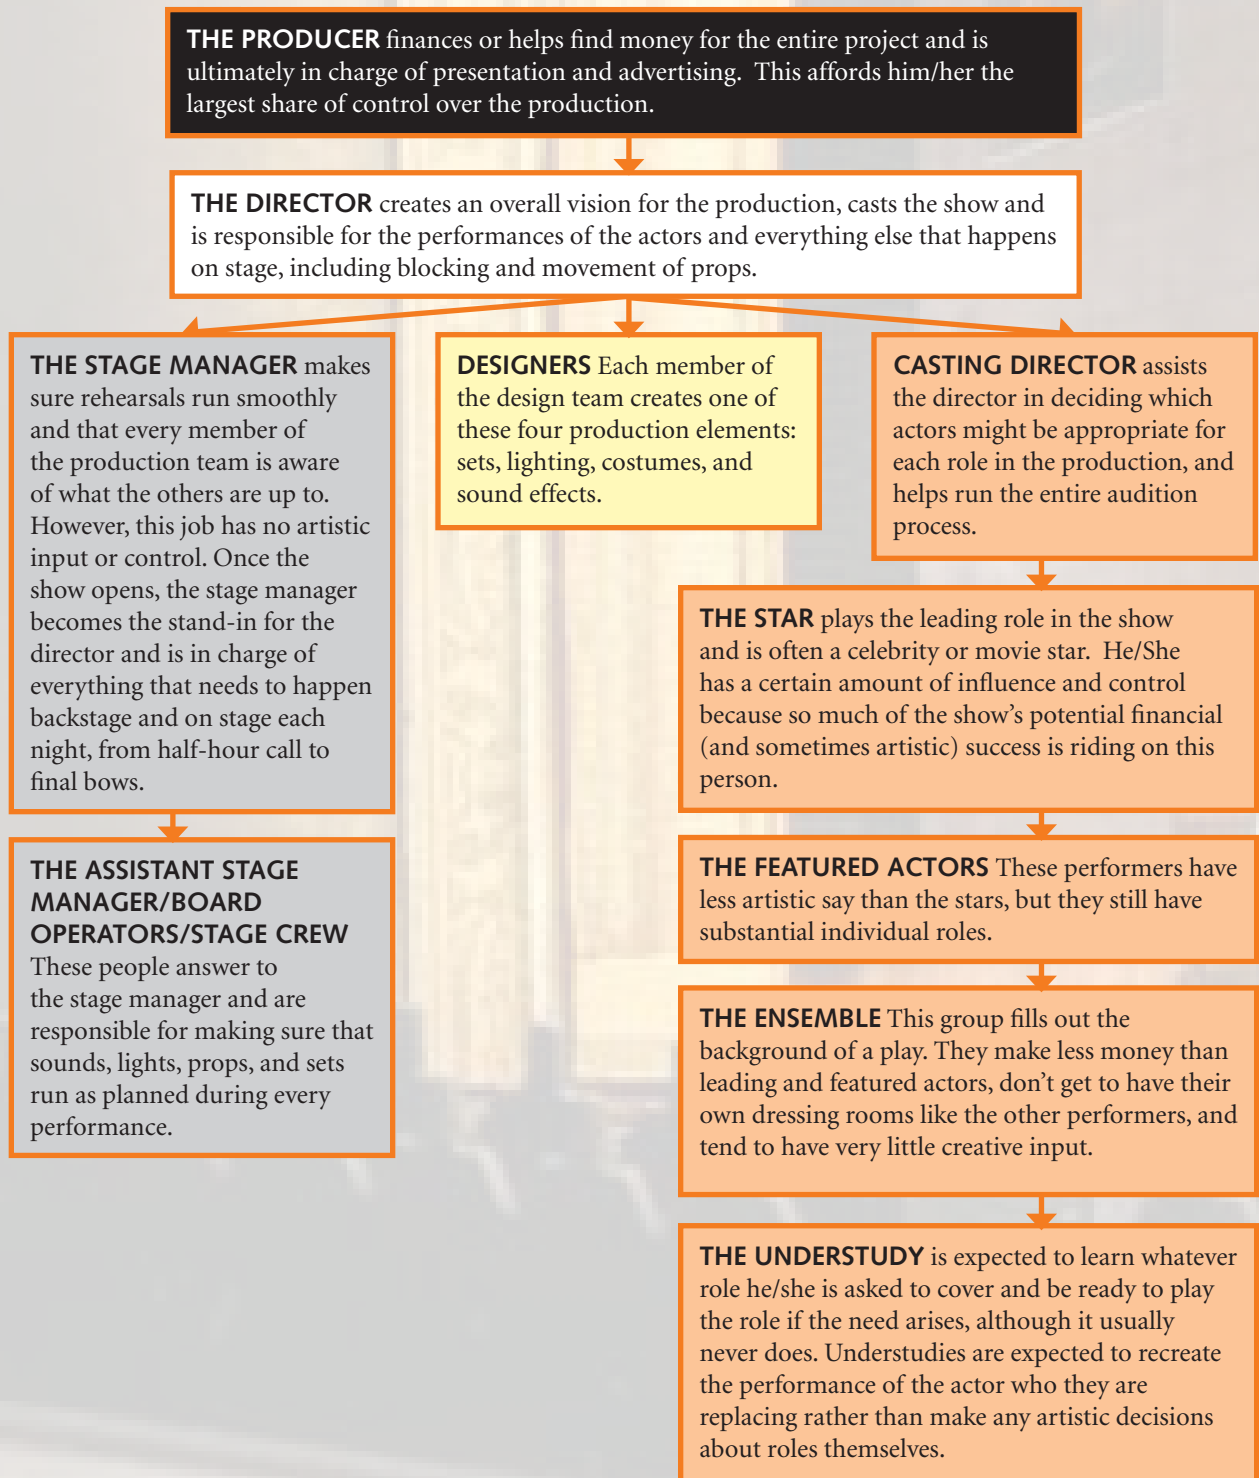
THE PRODUCER finances or helps find money for the entire project and is ultimately in charge of presentation and advertising. This affords him/her the largest share of control over the production.

THE DIRECTOR creates an overall vision for the production, casts the show and is responsible for the performances of the actors and everything else that happens on stage, including blocking and movement of props.

THE STAGE MANAGER makes sure rehearsals run smoothly and that every member of the production team is aware of what the others are up to. However, this job has no artistic input or control. Once the show opens, the stage manager becomes the stand-in for the director and is in charge of everything that needs to happen backstage and on stage each night, from half-hour call to final bows.

THE ASSISTANT STAGE MANAGER/BOARD OPERATORS/STAGE CREW These people answer to the stage manager and are responsible for making sure that sounds, lights, props, and sets run as planned during every performance.

DESIGNERS Each member of the design team creates one of these four production elements: sets, lighting, costumes, and sound effects.

CASTING DIRECTOR assists the director in deciding which actors might be appropriate for each role in the production, and helps run the entire audition process.

THE STAR plays the leading role in the show and is often a celebrity or movie star. He/She has a certain amount of influence and control because so much of the show's potential financial (and sometimes artistic) success is riding on this person.

THE FEATURED ACTORS These performers have less artistic say than the stars, but they still have substantial individual roles.

THE ENSEMBLE This group fills out the background of a play. They make less money than leading and featured actors, don't get to have their own dressing rooms like the other performers, and tend to have very little creative input.

THE UNDERSTUDY is expected to learn whatever role he/she is asked to cover and be ready to play the role if the need arises, although it usually never does. Understudies are expected to recreate the performance of the actor who they are replacing rather than make any artistic decisions about roles themselves.